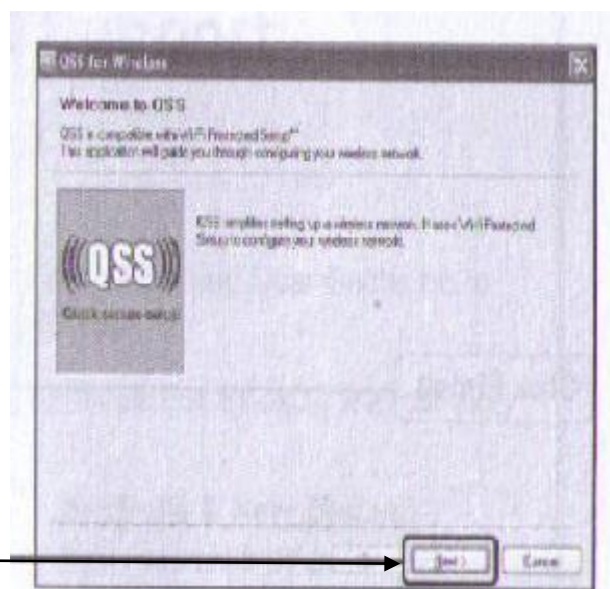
QSS for Wireless

Welcome to QSS

QSS is compatible with Wi-Fi Protected Setup™
This application will guide you through configuring your wireless network.

QSS simplifies setting up a wireless network. It uses Wi-Fi Protected Setup to configure your wireless network.

((QSS))
Quick secure setup

Next

Cancel